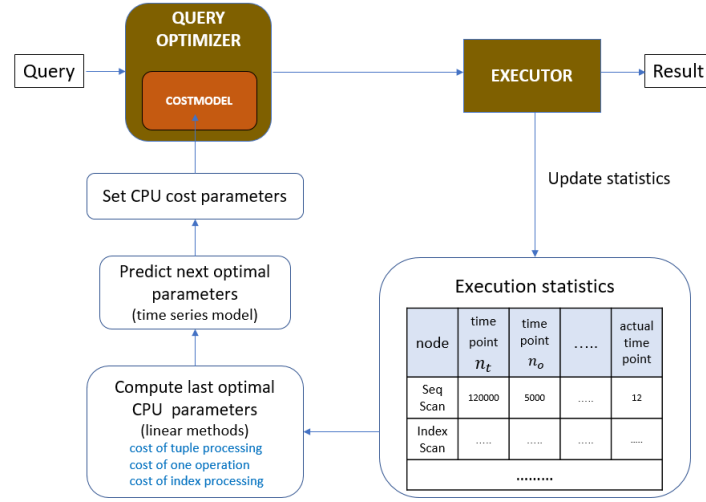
QUERY OPTIMIZER

COSTMODEL

Query

EXECUTOR

Result

Update statistics

Set CPU cost parameters

Predict next optimal parameters (time series model)

Compute last optimal CPU parameters (linear methods)
cost of tuple processing
cost of one operation
cost of index processing

Execution statistics

| node | time point $n_t$ | time point $n_o$ | ….. | actual time point |
|---|---|---|---|---|
| Seq Scan | 120000 | 5000 | ….. | 12 |
| Index Scan | ….. | ….. | ….. | ….. |
| ……… | | | | |